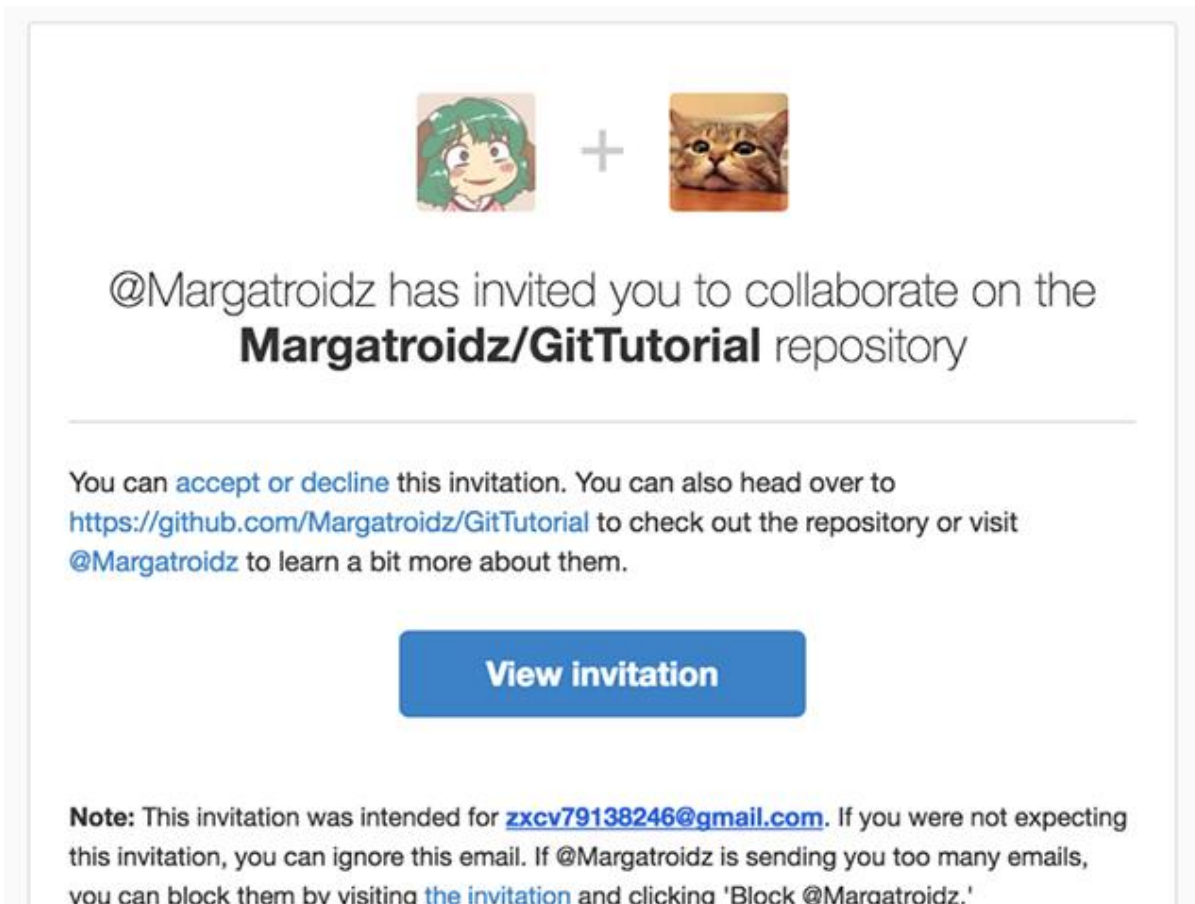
+

@Margatroidz has invited you to collaborate on the **Margatroidz/GitTutorial** repository

You can accept or decline this invitation. You can also head over to https://github.com/Margatroidz/GitTutorial to check out the repository or visit @Margatroidz to learn a bit more about them.

View invitation

**Note:** This invitation was intended for zxcv79138246@gmail.com. If you were not expecting this invitation, you can ignore this email. If @Margatroidz is sending you too many emails, you can block them by visiting the invitation and clicking 'Block @Margatroidz.'